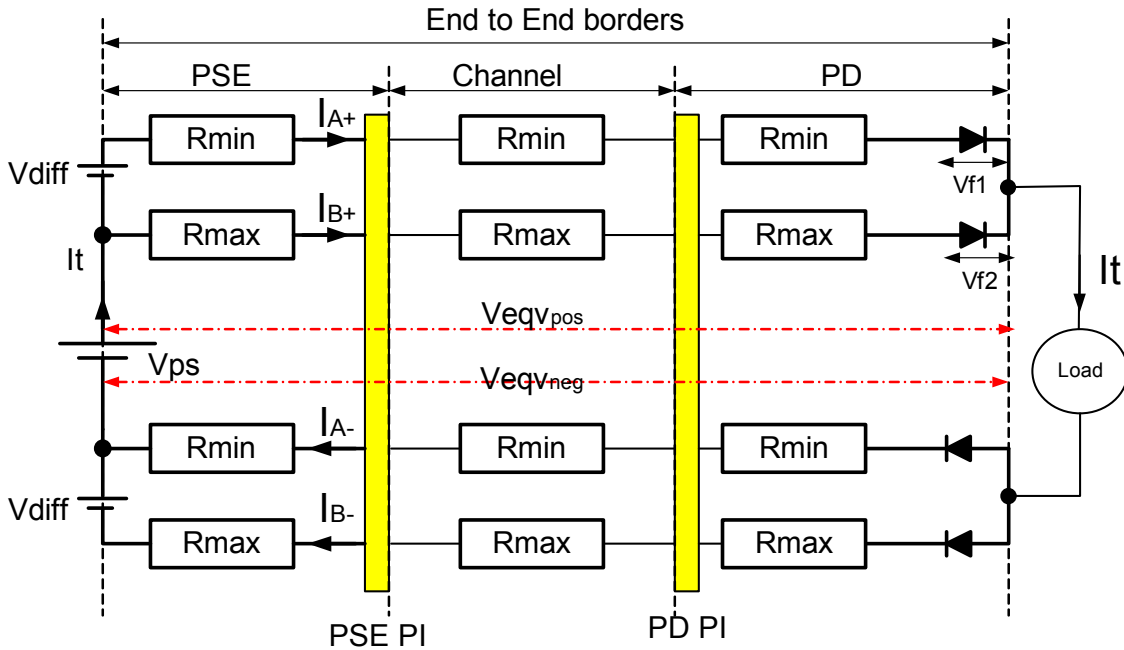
End to End borders

PSE

Channel

PD

$I_{A+}$

Rmin

Rmin

Rmin

Vdiff

Vf1

$I_{B+}$

Rmax

Rmax

Rmax

It

Vf2

It

$Veqv_{pos}$

Vps

$Veqv_{neg}$

Load

$I_{A-}$

Rmin

Rmin

Rmin

Vdiff

$I_{B-}$

Rmax

Rmax

Rmax

PSE PI

PD PI